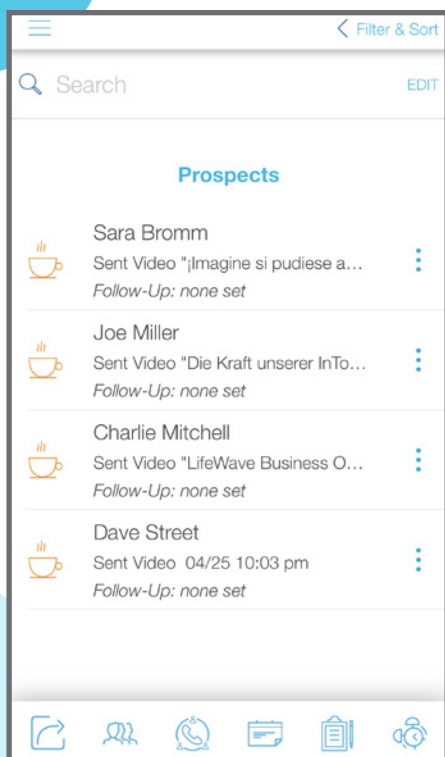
< Filter & Sort

Search

EDIT

Prospects

Sara Bromm

Sent Video "¡Imagine si pudiese a…

Follow-Up: none set

Joe Miller

Sent Video "Die Kraft unserer InTo…

Follow-Up: none set

Charlie Mitchell

Sent Video "LifeWave Business O…

Follow-Up: none set

Dave Street

Sent Video 04/25 10:03 pm

Follow-Up: none set